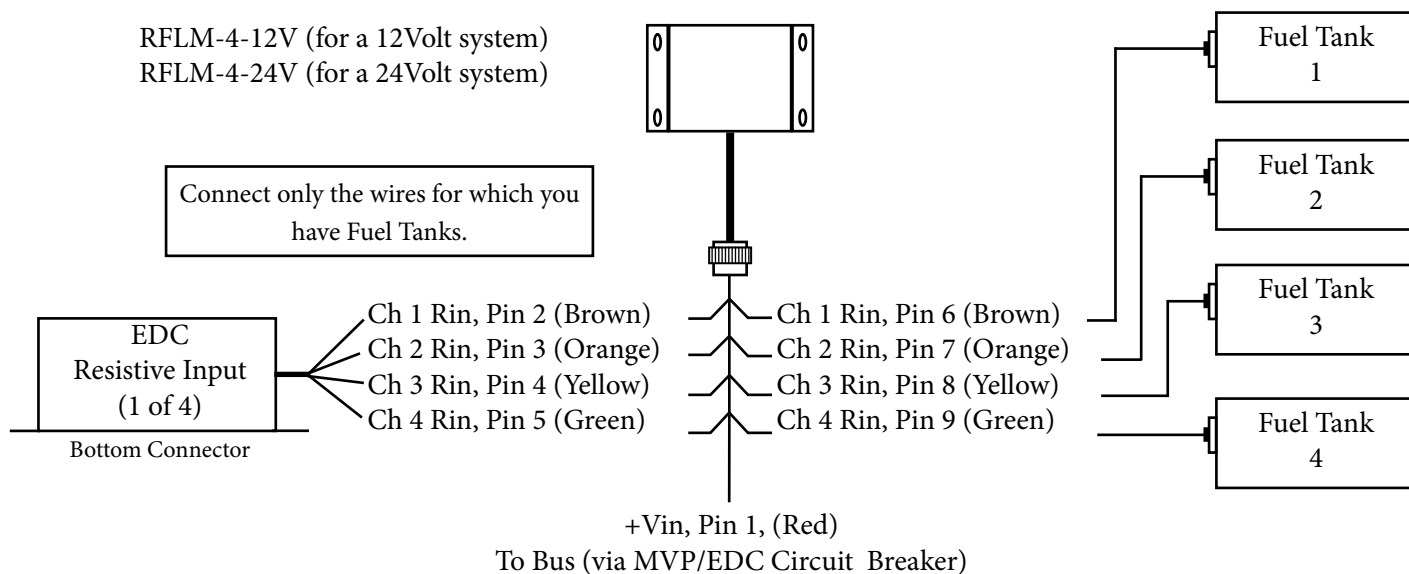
RFLM-4-12V (for a 12Volt system)
RFLM-4-24V (for a 24Volt system)

Connect only the wires for which you have Fuel Tanks.

Fuel Tank 1

Fuel Tank 2

Fuel Tank 3

Fuel Tank 4

EDC Resistive Input (1 of 4)

Bottom Connector

Ch 1 Rin, Pin 2 (Brown)
Ch 2 Rin, Pin 3 (Orange)
Ch 3 Rin, Pin 4 (Yellow)
Ch 4 Rin, Pin 5 (Green)

Ch 1 Rin, Pin 6 (Brown)
Ch 2 Rin, Pin 7 (Orange)
Ch 3 Rin, Pin 8 (Yellow)
Ch 4 Rin, Pin 9 (Green)

+Vin, Pin 1, (Red)
To Bus (via MVP/EDC Circuit Breaker)